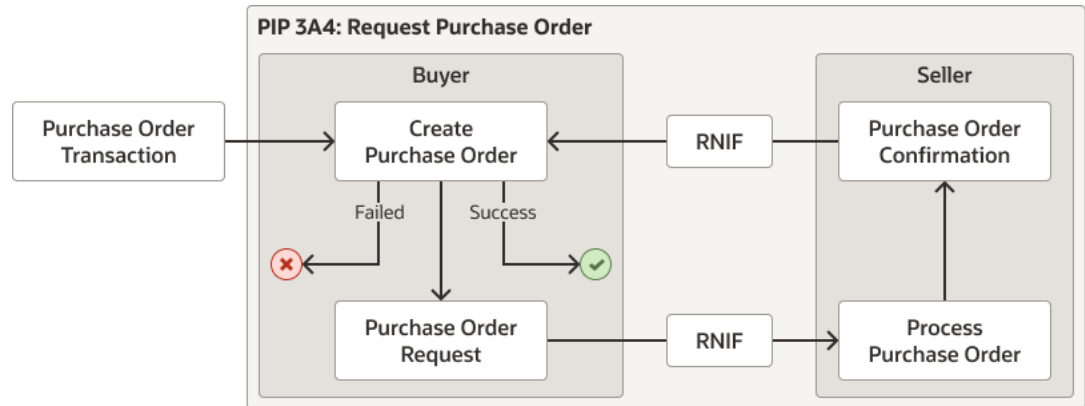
PIP 3A4: Request Purchase Order

Purchase Order Transaction

Buyer

Create Purchase Order

Failed

Success

Purchase Order Request

RNIF

RNIF

Seller

Purchase Order Confirmation

Process Purchase Order